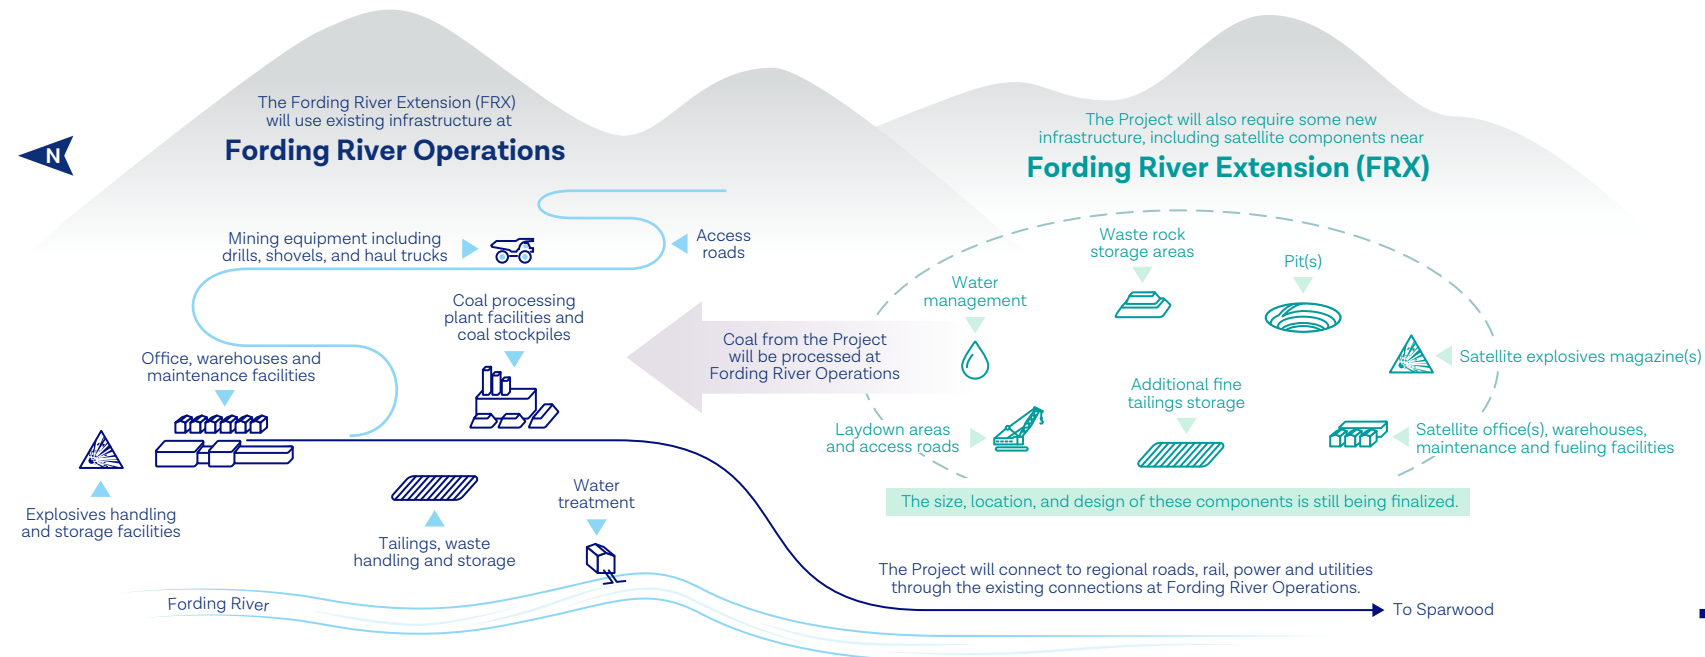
N

The Fording River Extension (FRX) will use existing infrastructure at

Fording River Operations

Mining equipment including drills, shovels, and haul trucks

Access roads

Coal processing plant facilities and coal stockpiles

Office, warehouses and maintenance facilities

Explosives handling and storage facilities

Tailings, waste handling and storage

Water treatment

Fording River

Coal from the Project will be processed at Fording River Operations

The Project will also require some new infrastructure, including satellite components near

Fording River Extension (FRX)

Waste rock storage areas

Water management

Pit(s)

Satellite explosives magazine(s)

Additional fine tailings storage

Laydown areas and access roads

Satellite office(s), warehouses, maintenance and fueling facilities

The size, location, and design of these components is still being finalized.

The Project will connect to regional roads, rail, power and utilities through the existing connections at Fording River Operations.

To Sparwood